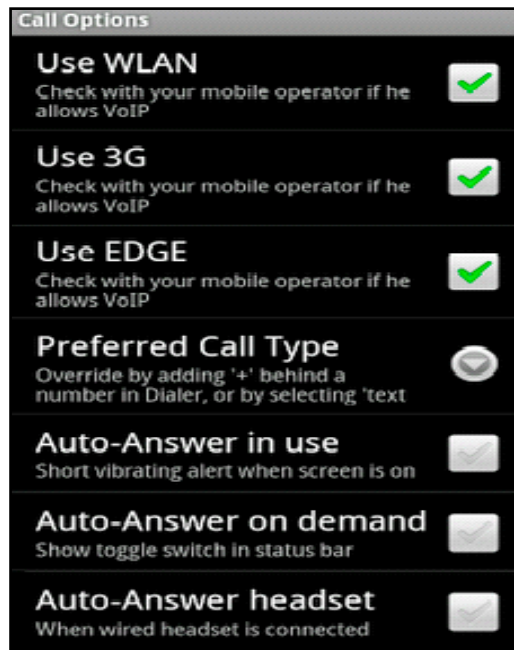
Call Options

Use WLAN
Check with your mobile operator if he allows VoIP

Use 3G
Check with your mobile operator if he allows VoIP

Use EDGE
Check with your mobile operator if he allows VoIP

Preferred Call Type
Override by adding '+' behind a number in Dialer, or by selecting 'text

Auto-Answer in use
Short vibrating alert when screen is on

Auto-Answer on demand
Show toggle switch in status bar

Auto-Answer headset
When wired headset is connected